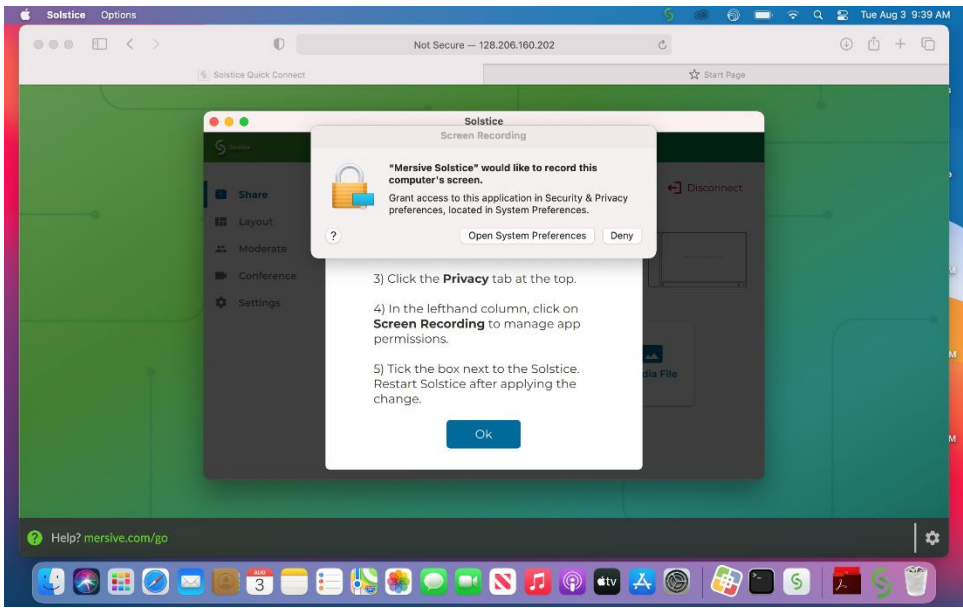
Solstice Options

Tue Aug 3 9:39 AM

Not Secure — 128.206.160.202

Solstice Quick Connect

Start Page

Solstice

Screen Recording

"Mersive Solstice" would like to record this computer's screen.

Grant access to this application in Security & Privacy preferences, located in System Preferences.

?

Open System Preferences

Deny

Share

Layout

Moderate

Conference

Settings

Disconnect

3) Click the **Privacy** tab at the top.

4) In the lefthand column, click on **Screen Recording** to manage app permissions.

5) Tick the box next to the Solstice. Restart Solstice after applying the change.

dia File

Ok

Help? mersive.com/go

AUG
3